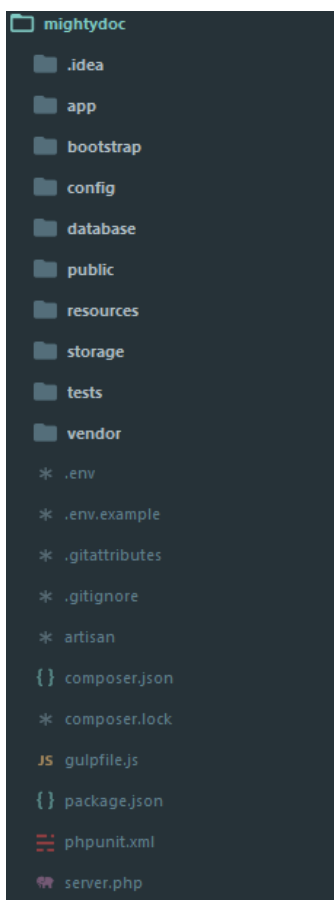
mightydoc
.idea
app
bootstrap
config
database
public
resources
storage
tests
vendor
.env
.env.example
.gitattributes
.gitignore
artisan
composer.json
composer.lock
JS gulpfile.js
package.json
phpunit.xml
server.php